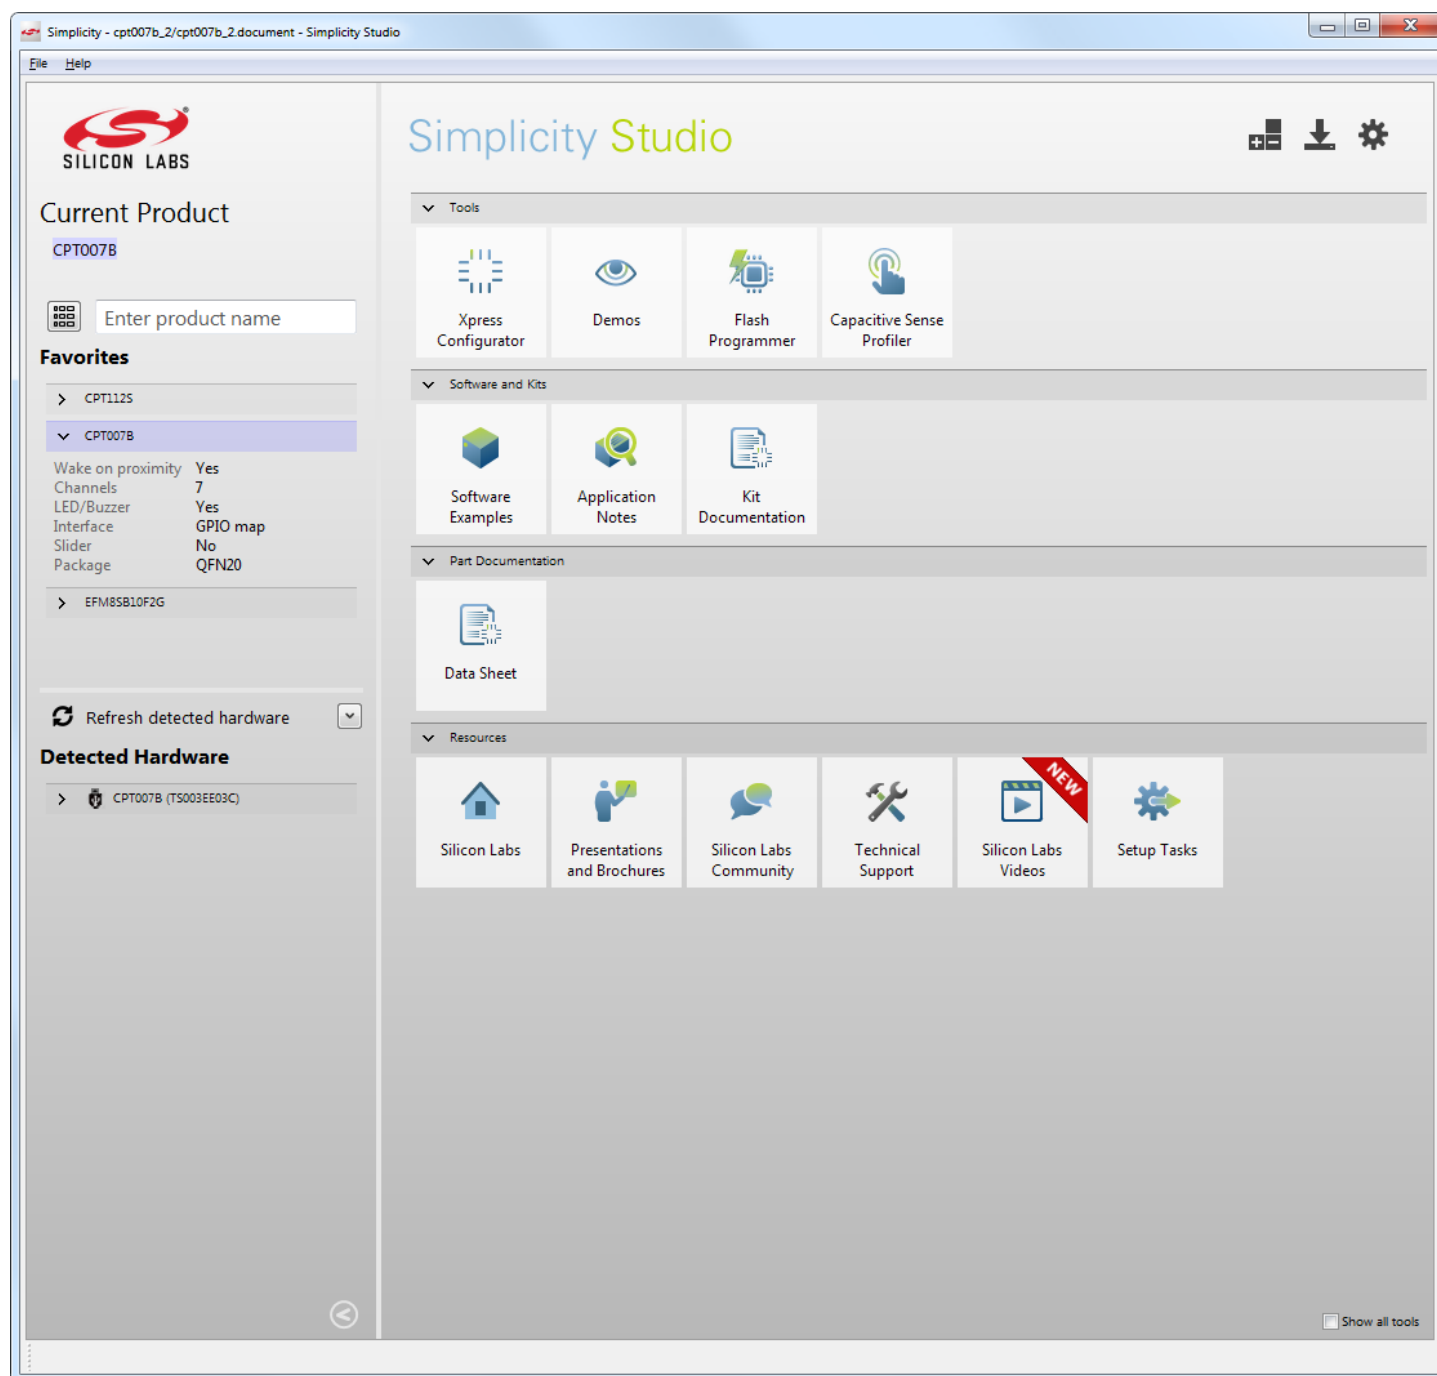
Simplicity - cpt007b_2/cpt007b_2.document - Simplicity Studio

File Help

SILICON LABS

Current Product

CPT007B

Enter product name

Favorites

CPT112S

CPT007B

| Wake on proximity | Yes |
|---|---|
| Channels | 7 |
| LED/Buzzer | Yes |
| Interface | GPIO map |
| Slider | No |
| Package | QFN20 |

EFM8SB10F2G

Refresh detected hardware

Detected Hardware

CPT007B (TS003EE03C)

Simplicity Studio

Tools

Xpress Configurator

Demos

Flash Programmer

Capacitive Sense Profiler

Software and Kits

Software Examples

Application Notes

Kit Documentation

Part Documentation

Data Sheet

Resources

Silicon Labs

Presentations and Brochures

Silicon Labs Community

Technical Support

NEW

Silicon Labs Videos

Setup Tasks

Show all tools